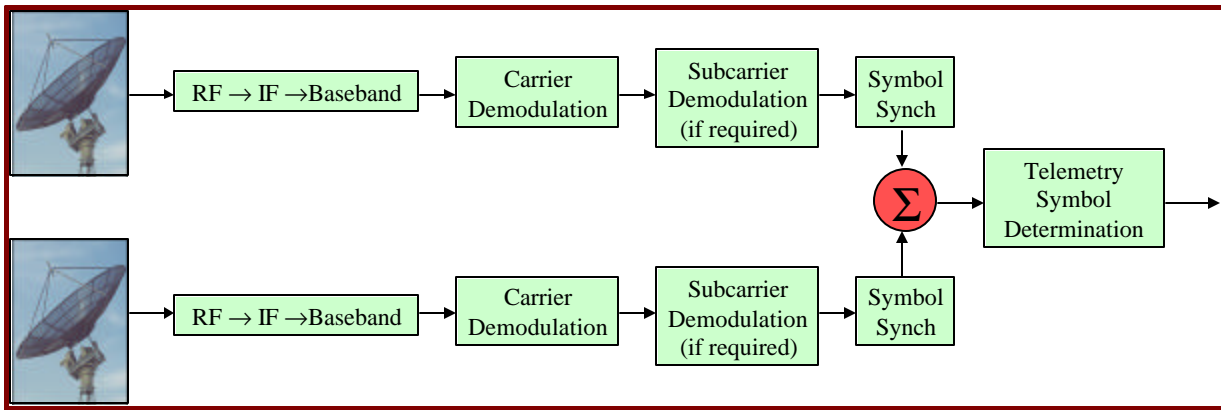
RF $\rightarrow$ IF $\rightarrow$Baseband

Carrier Demodulation

Subcarrier Demodulation (if required)

Symbol Synch

$\Sigma$

Telemetry Symbol Determination

RF $\rightarrow$ IF $\rightarrow$Baseband

Carrier Demodulation

Subcarrier Demodulation (if required)

Symbol Synch